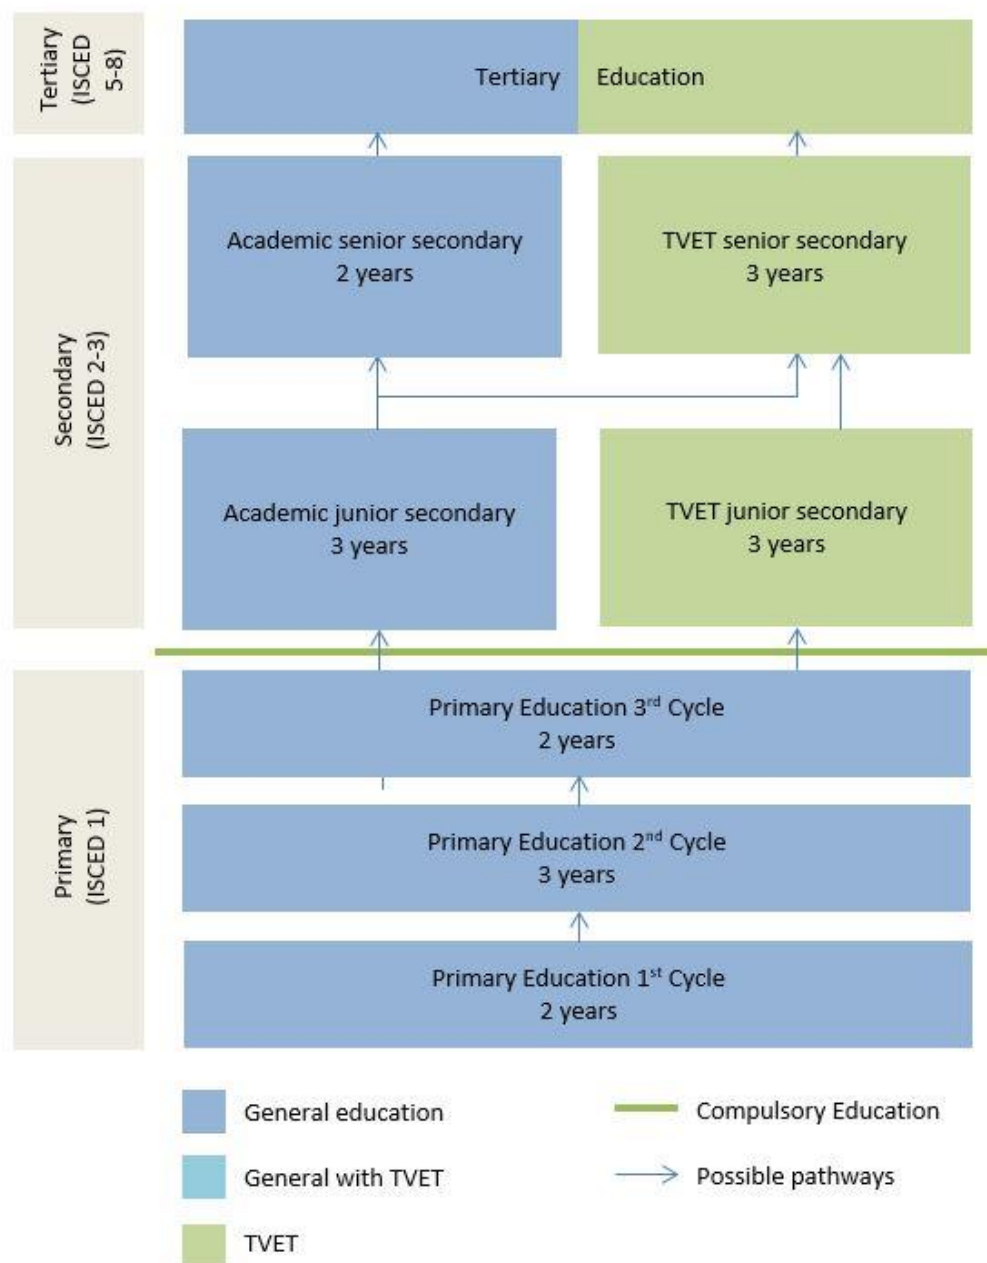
Tertiary (ISCED 5-8)

Tertiary Education

Secondary (ISCED 2-3)

Academic senior secondary
2 years

TVET senior secondary
3 years

Academic junior secondary
3 years

TVET junior secondary
3 years

Primary (ISCED 1)

Primary Education 3$^{rd}$ Cycle
2 years

Primary Education 2$^{nd}$ Cycle
3 years

Primary Education 1$^{st}$ Cycle
2 years

General education

General with TVET

TVET

Compulsory Education

Possible pathways